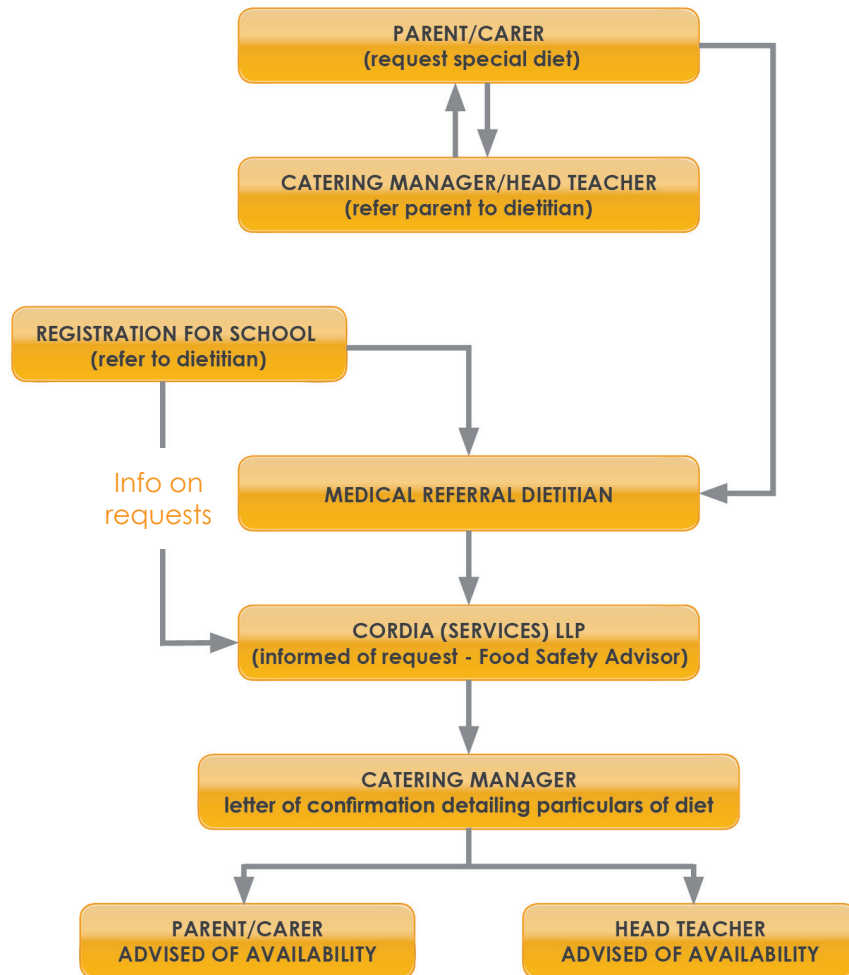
PARENT/CARER
(request special diet)

CATERING MANAGER/HEAD TEACHER
(refer parent to dietitian)

REGISTRATION FOR SCHOOL
(refer to dietitian)

Info on requests

MEDICAL REFERRAL DIETITIAN

CORDIA (SERVICES) LLP
(informed of request - Food Safety Advisor)

CATERING MANAGER
letter of confirmation detailing particulars of diet

PARENT/CARER
ADVISED OF AVAILABILITY

HEAD TEACHER
ADVISED OF AVAILABILITY